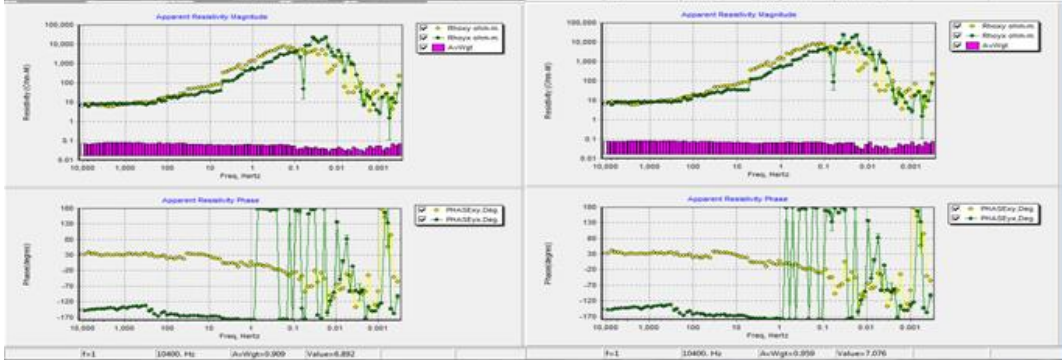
Apparent Resistivity Magnitude

Rhoxy ohm-m
Rhoyx ohm-m
AvWgt

Resistivity (Ohm-M)

100,000
10,000
1,000
100
10
1
0.1
0.01

10,000 1,000 100 10 1 0.1 0.01 0.001
Freq, Hertz

Apparent Resistivity Magnitude

Rhoxy ohm-m
Rhoyx ohm-m
AvWgt

Resistivity (Ohm-M)

100,000
10,000
1,000
100
10
1
0.1
0.01

10,000 1,000 100 10 1 0.1 0.01 0.001
Freq, Hertz

Apparent Resistivity Phase

PHASExy,Deg
PHASEyx,Deg

Phase(degree)

180
130
80
30
-20
-70
-120
-170

10,000 1,000 100 10 1 0.1 0.01 0.001
Freq, Hertz

Apparent Resistivity Phase

PHASExy,Deg
PHASEyx,Deg

Phase(degree)

180
130
80
30
-20
-70
-120
-170

10,000 1,000 100 10 1 0.1 0.01 0.001
Freq, Hertz

f=1 | 10400. Hz | AvWgt=0.909 | Value=6.892

f=1 | 10400. Hz | AvWgt=0.959 | Value=7.076